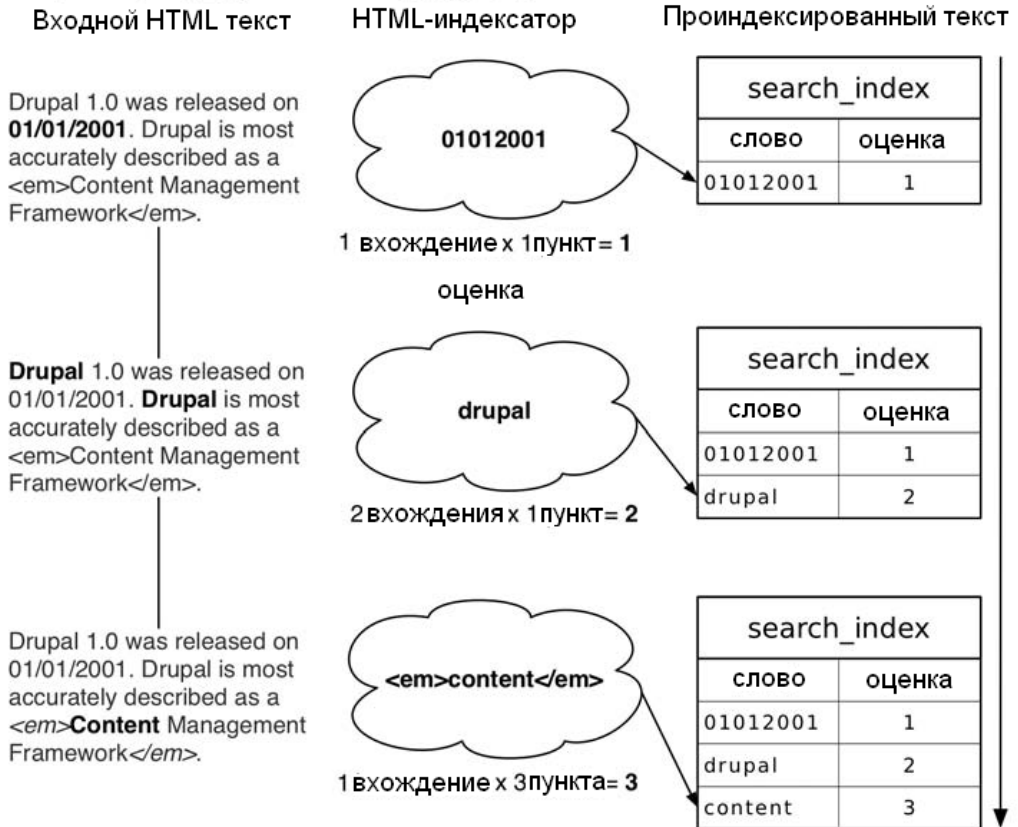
Входной HTML текст

HTML-индексатор

Проиндексированный текст

Drupal 1.0 was released on 01/01/2001. Drupal is most accurately described as a <em>Content Management Framework</em>.

01012001

| search_index | |
|---|---|
| слово | оценка |
| 01012001 | 1 |

1 вхождение x 1пункт= 1 оценка

Drupal 1.0 was released on 01/01/2001. Drupal is most accurately described as a <em>Content Management Framework</em>.

drupal

| search_index | |
|---|---|
| слово | оценка |
| 01012001 | 1 |
| drupal | 2 |

2 вхождения x 1пункт= 2

Drupal 1.0 was released on 01/01/2001. Drupal is most accurately described as a <em>Content Management Framework</em>.

<em>content</em>

| search_index | |
|---|---|
| слово | оценка |
| 01012001 | 1 |
| drupal | 2 |
| content | 3 |

1 вхождение x 3пункта= 3